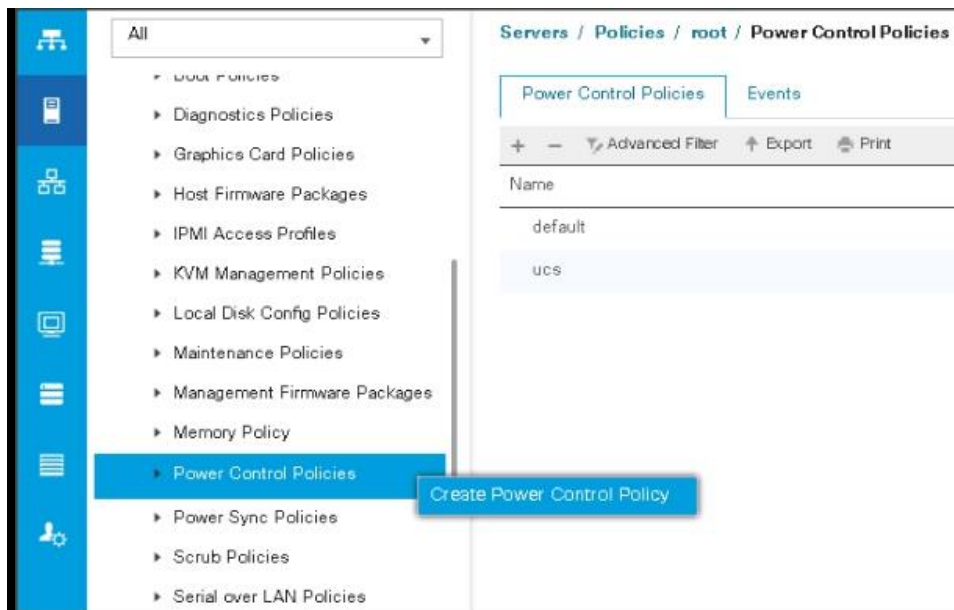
All

▸ Boot Policies
▸ Diagnostics Policies
▸ Graphics Card Policies
▸ Host Firmware Packages
▸ IPMI Access Profiles
▸ KVM Management Policies
▸ Local Disk Config Policies
▸ Maintenance Policies
▸ Management Firmware Packages
▸ Memory Policy
▸ Power Control Policies
▸ Power Sync Policies
▸ Scrub Policies
▸ Serial over LAN Policies

Create Power Control Policy

Servers / Policies / root / Power Control Policies

Power Control Policies | Events

+ − Advanced Filter ↑ Export Print

| Name |
|---|
| default |
| ucs |